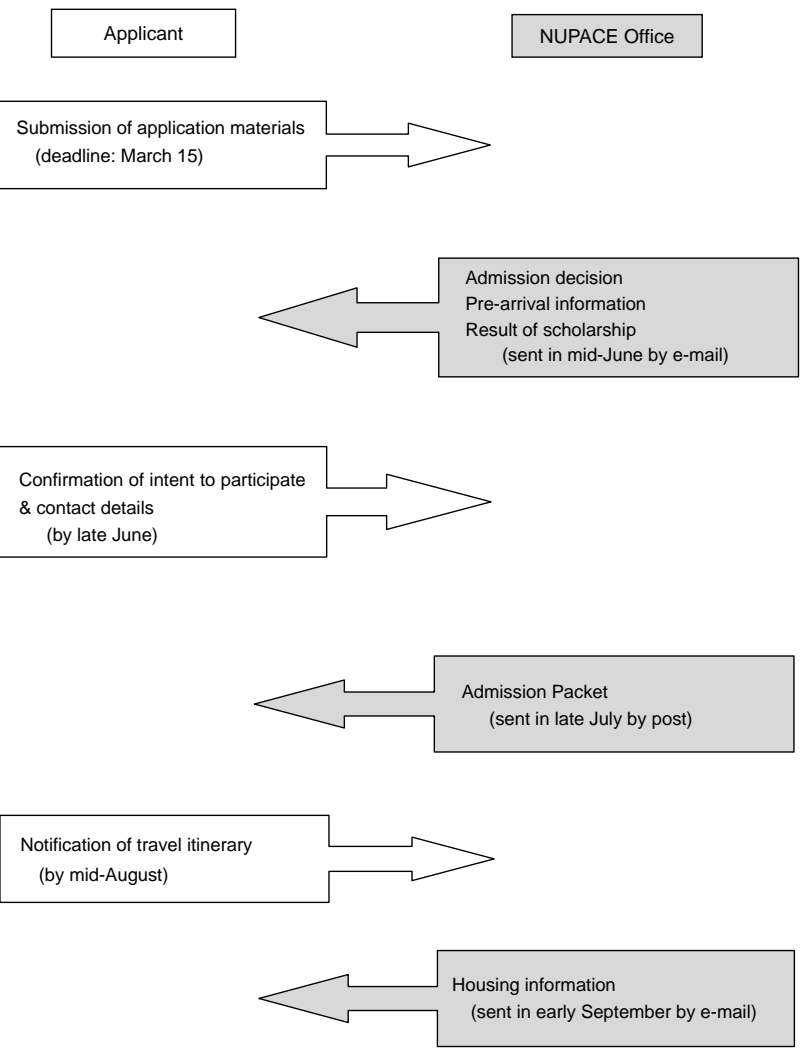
Applicant

NUPACE Office

Submission of application materials
(deadline: March 15)

Admission decision
Pre-arrival information
Result of scholarship
(sent in mid-June by e-mail)

Confirmation of intent to participate
& contact details
(by late June)

Admission Packet
(sent in late July by post)

Notification of travel itinerary
(by mid-August)

Housing information
(sent in early September by e-mail)